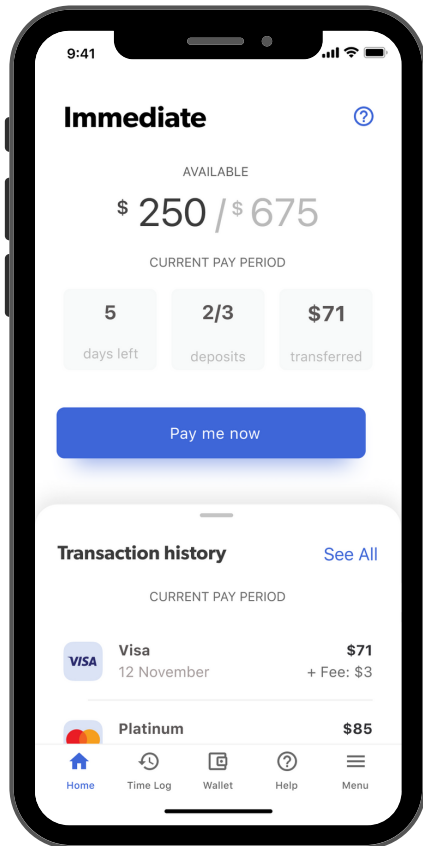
9:41

Immediate

AVAILABLE

$ 250 / $ 675

CURRENT PAY PERIOD

| 5 | 2/3 | $71 |
|---|---|---|
| days left | deposits | transferred |

Pay me now

Transaction history

See All

CURRENT PAY PERIOD

VISA

Visa
12 November

$71
+ Fee: $3

Platinum

$85

Home

Time Log

Wallet

Help

Menu